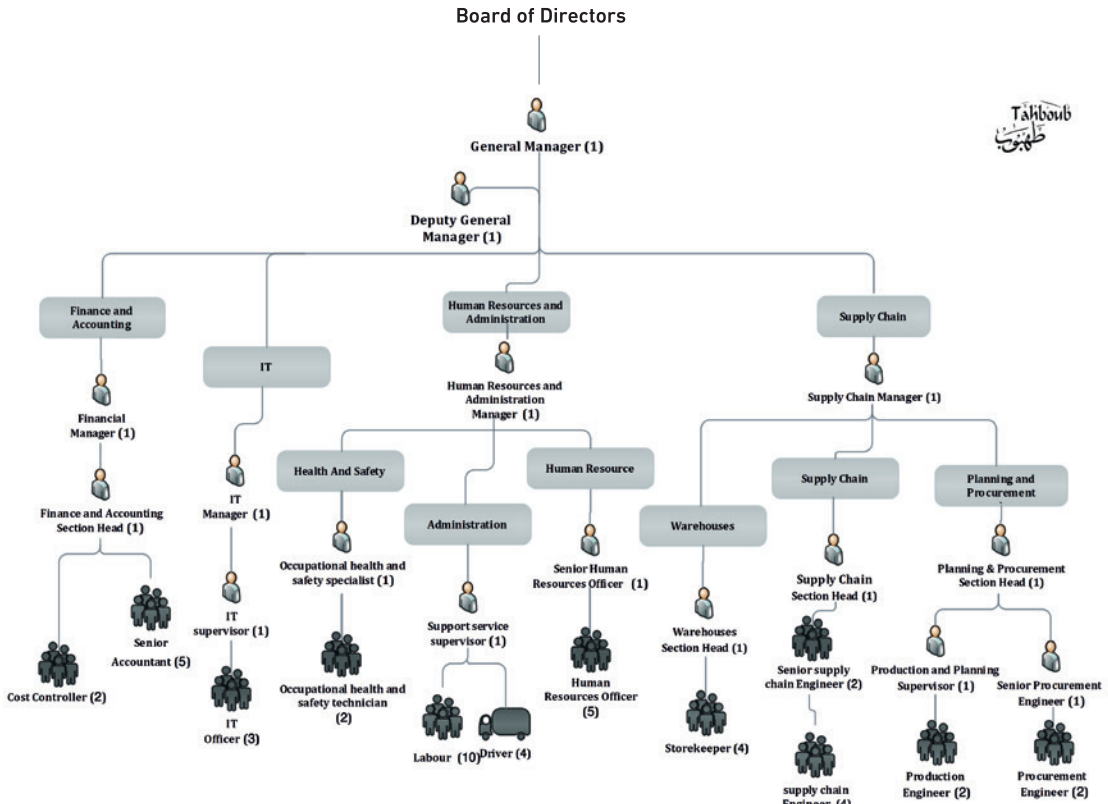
Board of Directors

Tahboub
طهبوب

General Manager (1)

Deputy General Manager (1)

Finance and Accounting

IT

Human Resources and Administration

Supply Chain

Financial Manager (1)

Finance and Accounting Section Head (1)

Senior Accountant (5)

Cost Controller (2)

IT Manager (1)

IT supervisor (1)

IT Officer (3)

Human Resources and Administration Manager (1)

Health And Safety

Occupational health and safety specialist (1)

Occupational health and safety technician (2)

Administration

Support service supervisor (1)

Labour (10)

Driver (4)

Human Resource

Senior Human Resources Officer (1)

Human Resources Officer (5)

Supply Chain Manager (1)

Warehouses

Warehouses Section Head (1)

Storekeeper (4)

Supply Chain

Supply Chain Section Head (1)

Senior supply chain Engineer (2)

supply chain Engineer (4)

Planning and Procurement

Planning & Procurement Section Head (1)

Production and Planning Supervisor (1)

Production Engineer (2)

Senior Procurement Engineer (1)

Procurement Engineer (2)